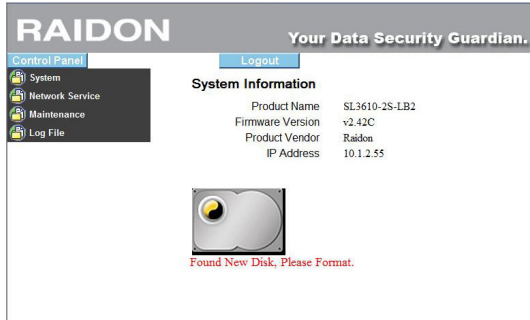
RAIDON

Your Data Security Guardian.

Control Panel

Logout

System

Network Service

Maintenance

Log File

System Information

| | |
|---|---|
| Product Name | SL3610-2S-LB2 |
| Firmware Version | v2.42C |
| Product Vendor | Raidon |
| IP Address | 10.1.2.55 |

Found New Disk, Please Format.